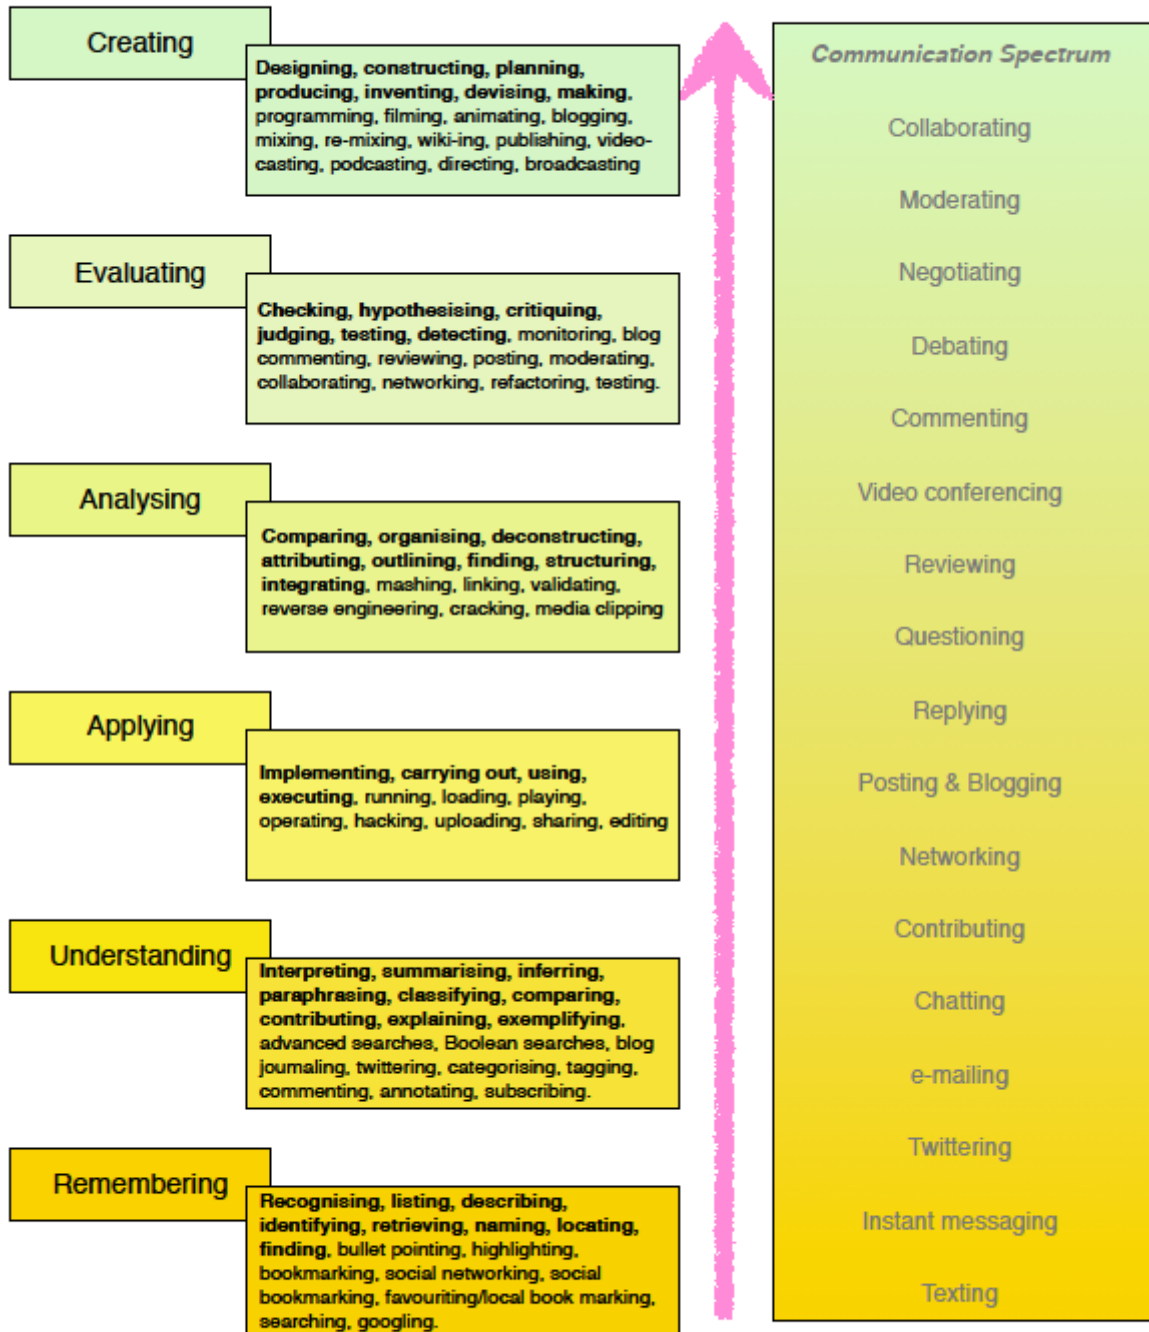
Creating

Designing, constructing, planning, producing, inventing, devising, making, programming, filming, animating, blogging, mixing, re-mixing, wiki-ing, publishing, videocasting, podcasting, directing, broadcasting

Evaluating

Checking, hypothesising, critiquing, judging, testing, detecting, monitoring, blog commenting, reviewing, posting, moderating, collaborating, networking, refactoring, testing.

Analysing

Comparing, organising, deconstructing, attributing, outlining, finding, structuring, integrating, mashing, linking, validating, reverse engineering, cracking, media clipping

Applying

Implementing, carrying out, using, executing, running, loading, playing, operating, hacking, uploading, sharing, editing

Understanding

Interpreting, summarising, inferring, paraphrasing, classifying, comparing, contributing, explaining, exemplifying, advanced searches, Boolean searches, blog journaling, twittering, categorising, tagging, commenting, annotating, subscribing.

Remembering

Recognising, listing, describing, identifying, retrieving, naming, locating, finding, bullet pointing, highlighting, bookmarking, social networking, social bookmarking, favouriting/local book marking, searching, googling.

Communication Spectrum

Collaborating

Moderating

Negotiating

Debating

Commenting

Video conferencing

Reviewing

Questioning

Replying

Posting & Blogging

Networking

Contributing

Chatting

e-mailing

Twittering

Instant messaging

Texting